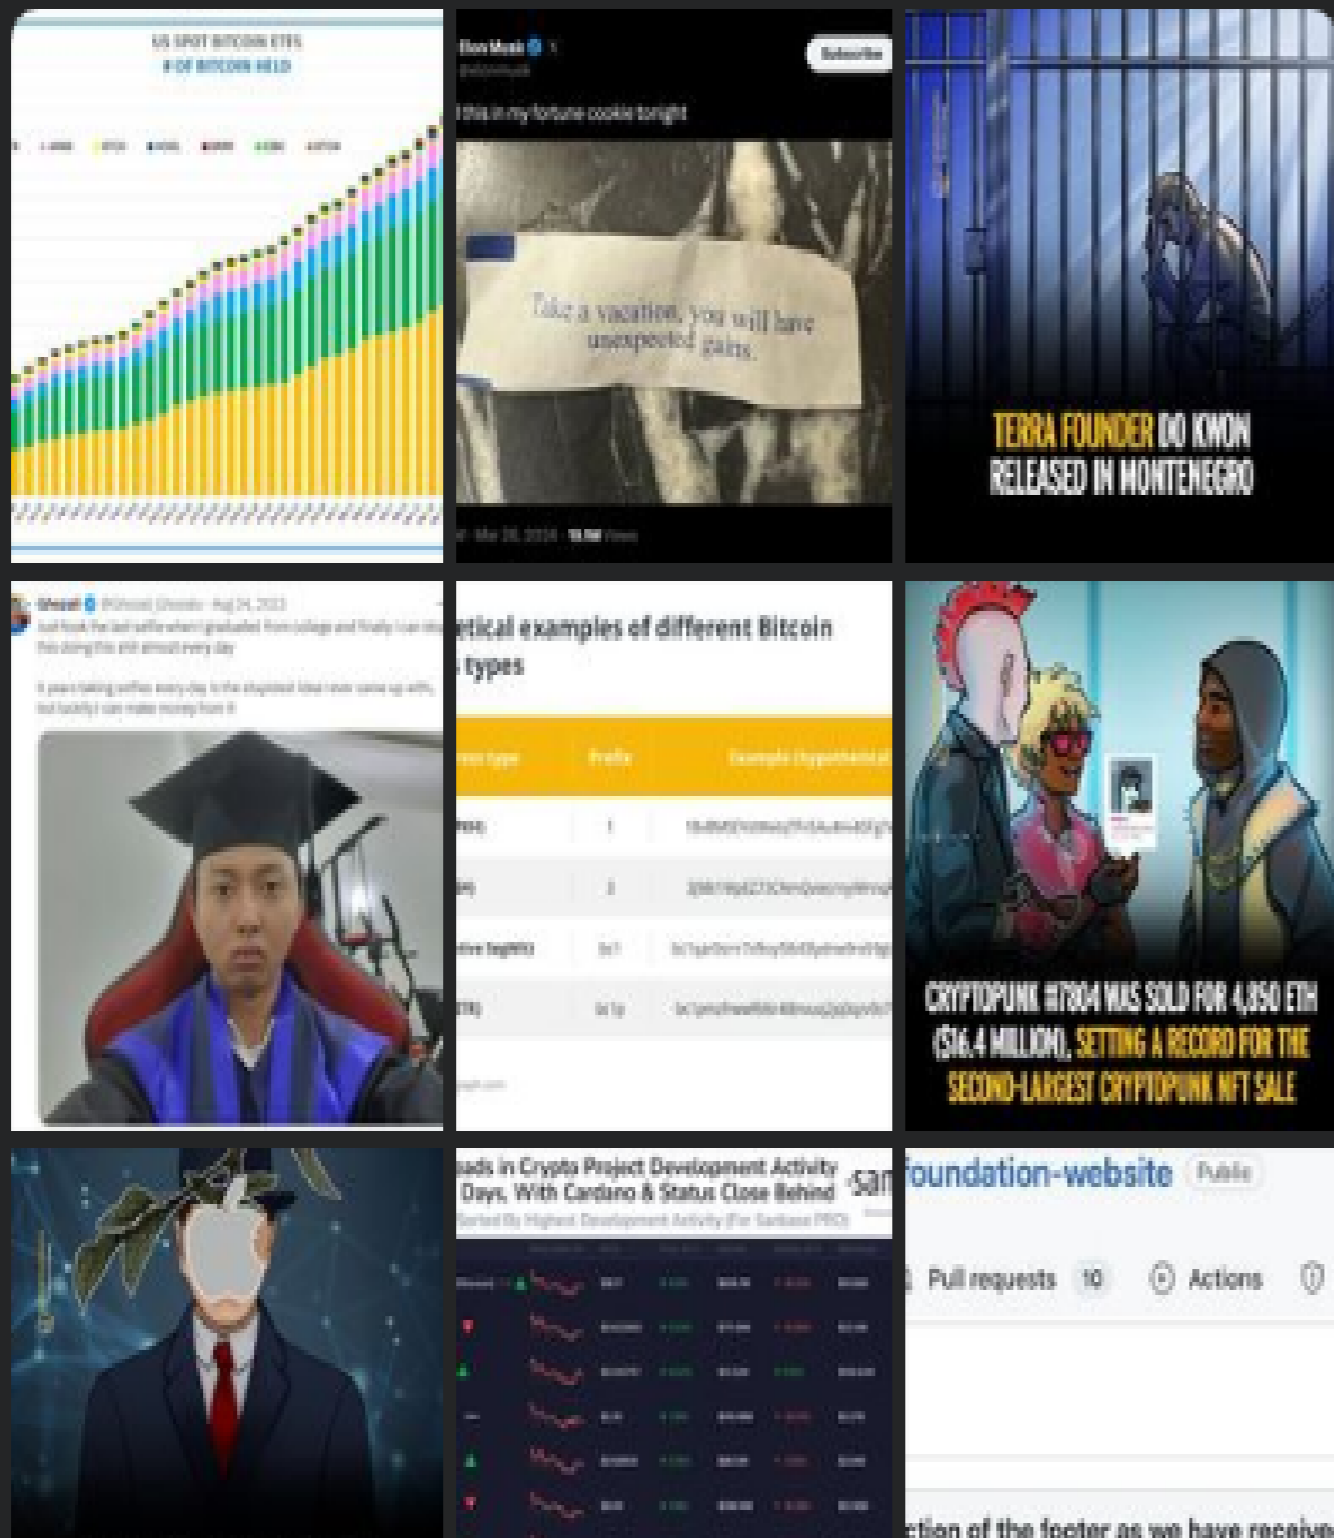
US SPOT BITCOIN ETFS
# OF BITCOIN HELD

Elon Musk
Subscribe
this in my fortune cookie tonight

Take a vacation, you will have unexpected gains.

Mar 28, 2024 · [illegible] Views

TERRA FOUNDER DO KWON RELEASED IN MONTENEGRO

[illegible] · Aug 24, 2023

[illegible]

etical examples of different Bitcoin types

| ress type | Prefix | Example (hypothetical) |
|---|---|---|
| ress) | 1 | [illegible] |
| H) | 3 | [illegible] |
| ative (segWit) | bc1 | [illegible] |
| TR) | bc1p | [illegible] |

CRYPTOPUNK #7804 WAS SOLD FOR 4,850 ETH ($16.4 MILLION), SETTING A RECORD FOR THE SECOND-LARGEST CRYPTOPUNK NFT SALE

eads in Crypto Project Development Activity Days, With Cardano & Status Close Behind
Sorted By Highest Development Activity (For Santiment PRO)
san

foundation-website Public

Pull requests 10 Actions

ction of the footer as we have receive